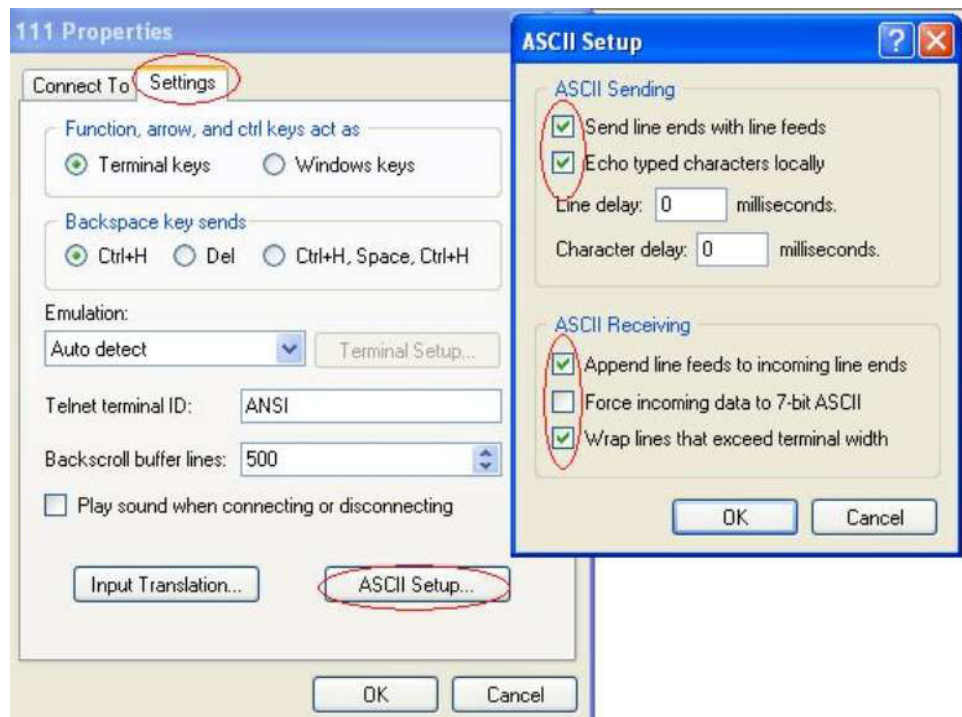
111 Properties

Connect To Settings

Function, arrow, and ctrl keys act as
Terminal keys Windows keys

Backspace key sends
Ctrl+H Del Ctrl+H, Space, Ctrl+H

Emulation:
Auto detect
Terminal Setup...

Telnet terminal ID: ANSI

Backscroll buffer lines: 500

Play sound when connecting or disconnecting

Input Translation... ASCII Setup...

OK Cancel

ASCII Setup

ASCII Sending
Send line ends with line feeds
Echo typed characters locally
Line delay: 0 milliseconds.
Character delay: 0 milliseconds.

ASCII Receiving
Append line feeds to incoming line ends
Force incoming data to 7-bit ASCII
Wrap lines that exceed terminal width

OK Cancel